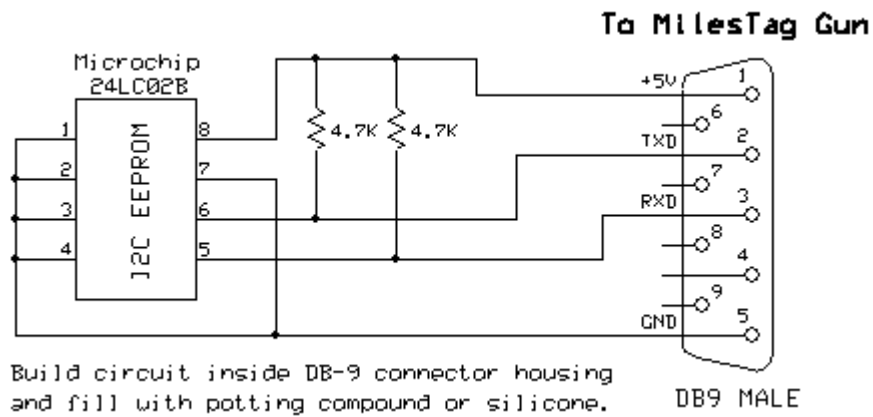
To MilesTag Gun

Microchip
24LC02B

I2C EEPROM

1
2
3
4
8
7
6
5

4.7K
4.7K

+5V
TXD
RXD
GND

1
6
2
7
3
8
4
9
5

Build circuit inside DB-9 connector housing and fill with potting compound or silicone.

DB9 MALE